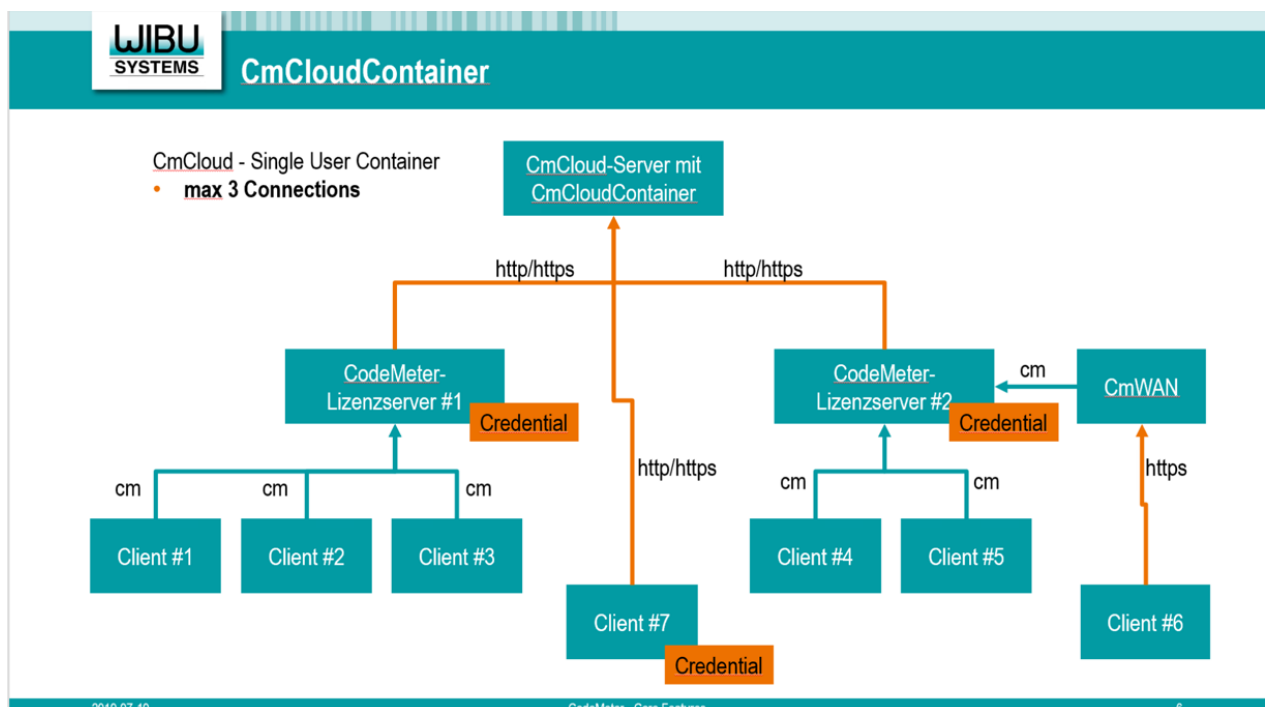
WIBU SYSTEMS

CmCloudContainer

CmCloud - Single User Container
• max 3 Connections

CmCloud-Server mit CmCloudContainer

http/https

http/https

CodeMeter-Lizenzserver #1

Credential

CodeMeter-Lizenzserver #2

Credential

cm

CmWAN

http/https

https

cm

cm

cm

cm

cm

Client #1

Client #2

Client #3

Client #4

Client #5

Client #7

Credential

Client #6

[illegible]

CodeMeter - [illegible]

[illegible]